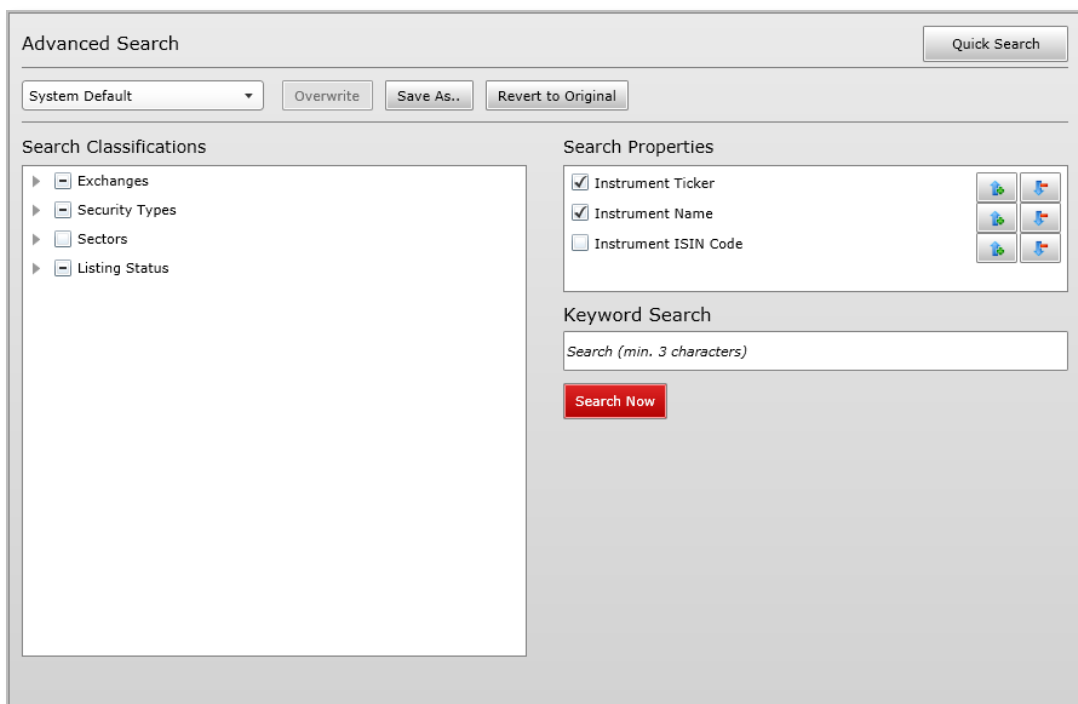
Advanced Search

Quick Search

System Default

Overwrite

Save As..

Revert to Original

Search Classifications

Exchanges

Security Types

Sectors

Listing Status

Search Properties

Instrument Ticker

Instrument Name

Instrument ISIN Code

Keyword Search

Search (min. 3 characters)

Search Now